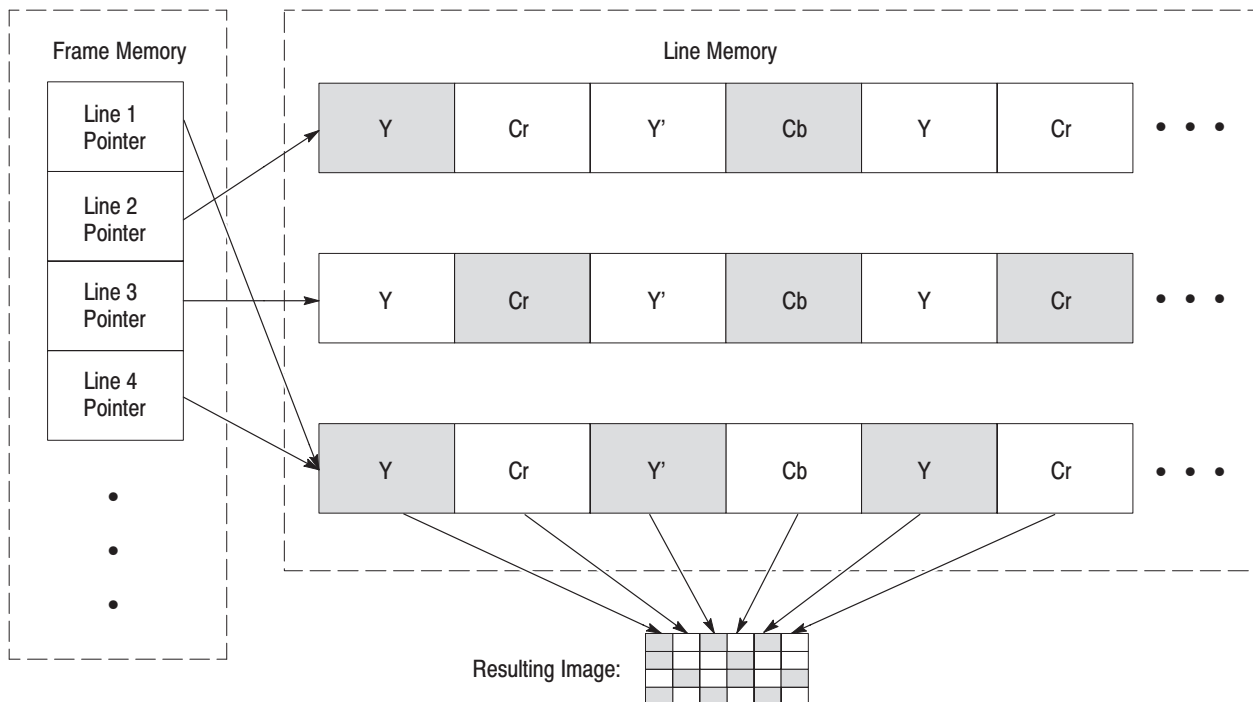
Frame Memory

Line 1 Pointer

Line 2 Pointer

Line 3 Pointer

Line 4 Pointer

•
•
•

Line Memory

| Y | Cr | Y' | Cb | Y | Cr | • • • |
|---|---|---|---|---|---|---|

| Y | Cr | Y' | Cb | Y | Cr | • • • |
|---|---|---|---|---|---|---|

| Y | Cr | Y' | Cb | Y | Cr | • • • |
|---|---|---|---|---|---|---|

Resulting Image: